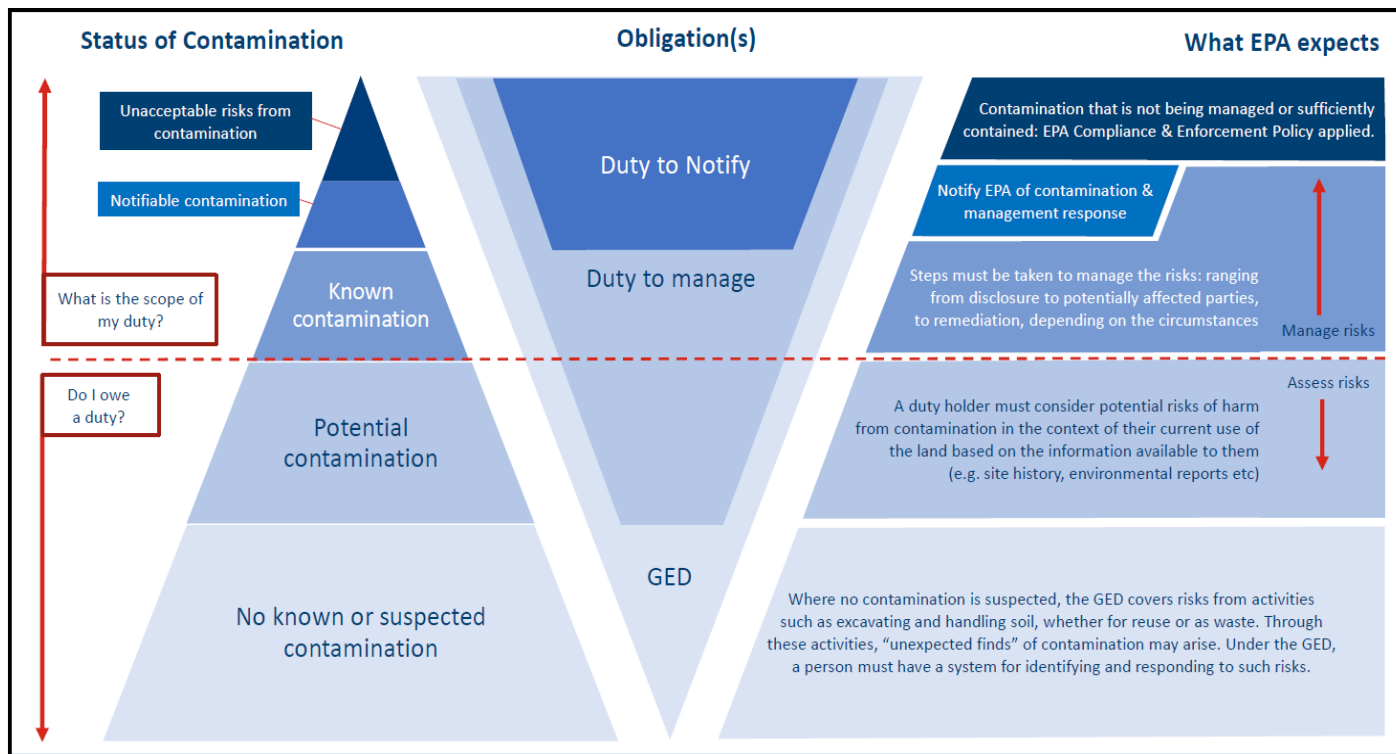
Status of Contamination

Obligation(s)

What EPA expects

Unacceptable risks from contamination

Notifiable contamination

What is the scope of my duty?

Known contamination

Do I owe a duty?

Potential contamination

No known or suspected contamination

Duty to Notify

Duty to manage

GED

Contamination that is not being managed or sufficiently contained: EPA Compliance & Enforcement Policy applied.

Notify EPA of contamination & management response

Steps must be taken to manage the risks: ranging from disclosure to potentially affected parties, to remediation, depending on the circumstances

Manage risks

Assess risks

A duty holder must consider potential risks of harm from contamination in the context of their current use of the land based on the information available to them (e.g. site history, environmental reports etc)

Where no contamination is suspected, the GED covers risks from activities such as excavating and handling soil, whether for reuse or as waste. Through these activities, "unexpected finds" of contamination may arise. Under the GED, a person must have a system for identifying and responding to such risks.